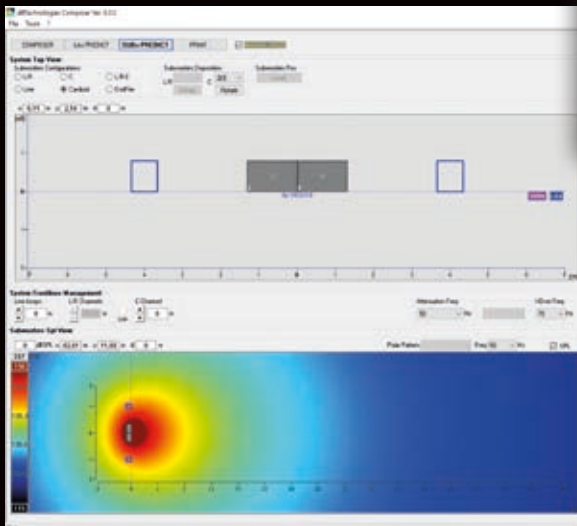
d&b Technologies Composer Ver 0.0.0
File Tools ?

COMPOSER | LA PREDICT | SUBs PREDICT | PRINT

System Top View
Subwoofer Configuration
L/R | C | L/R/C
Line | Cardioid | EndFire
Subwoofer Disposition
Subwoofer Pos

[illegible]

System Frontline Management
Line-Array
L/R Channels
C Channel
Attenuation Freq
HEval Freq

Subwoofers Spl View
Polar Pattern
Freq
SPL